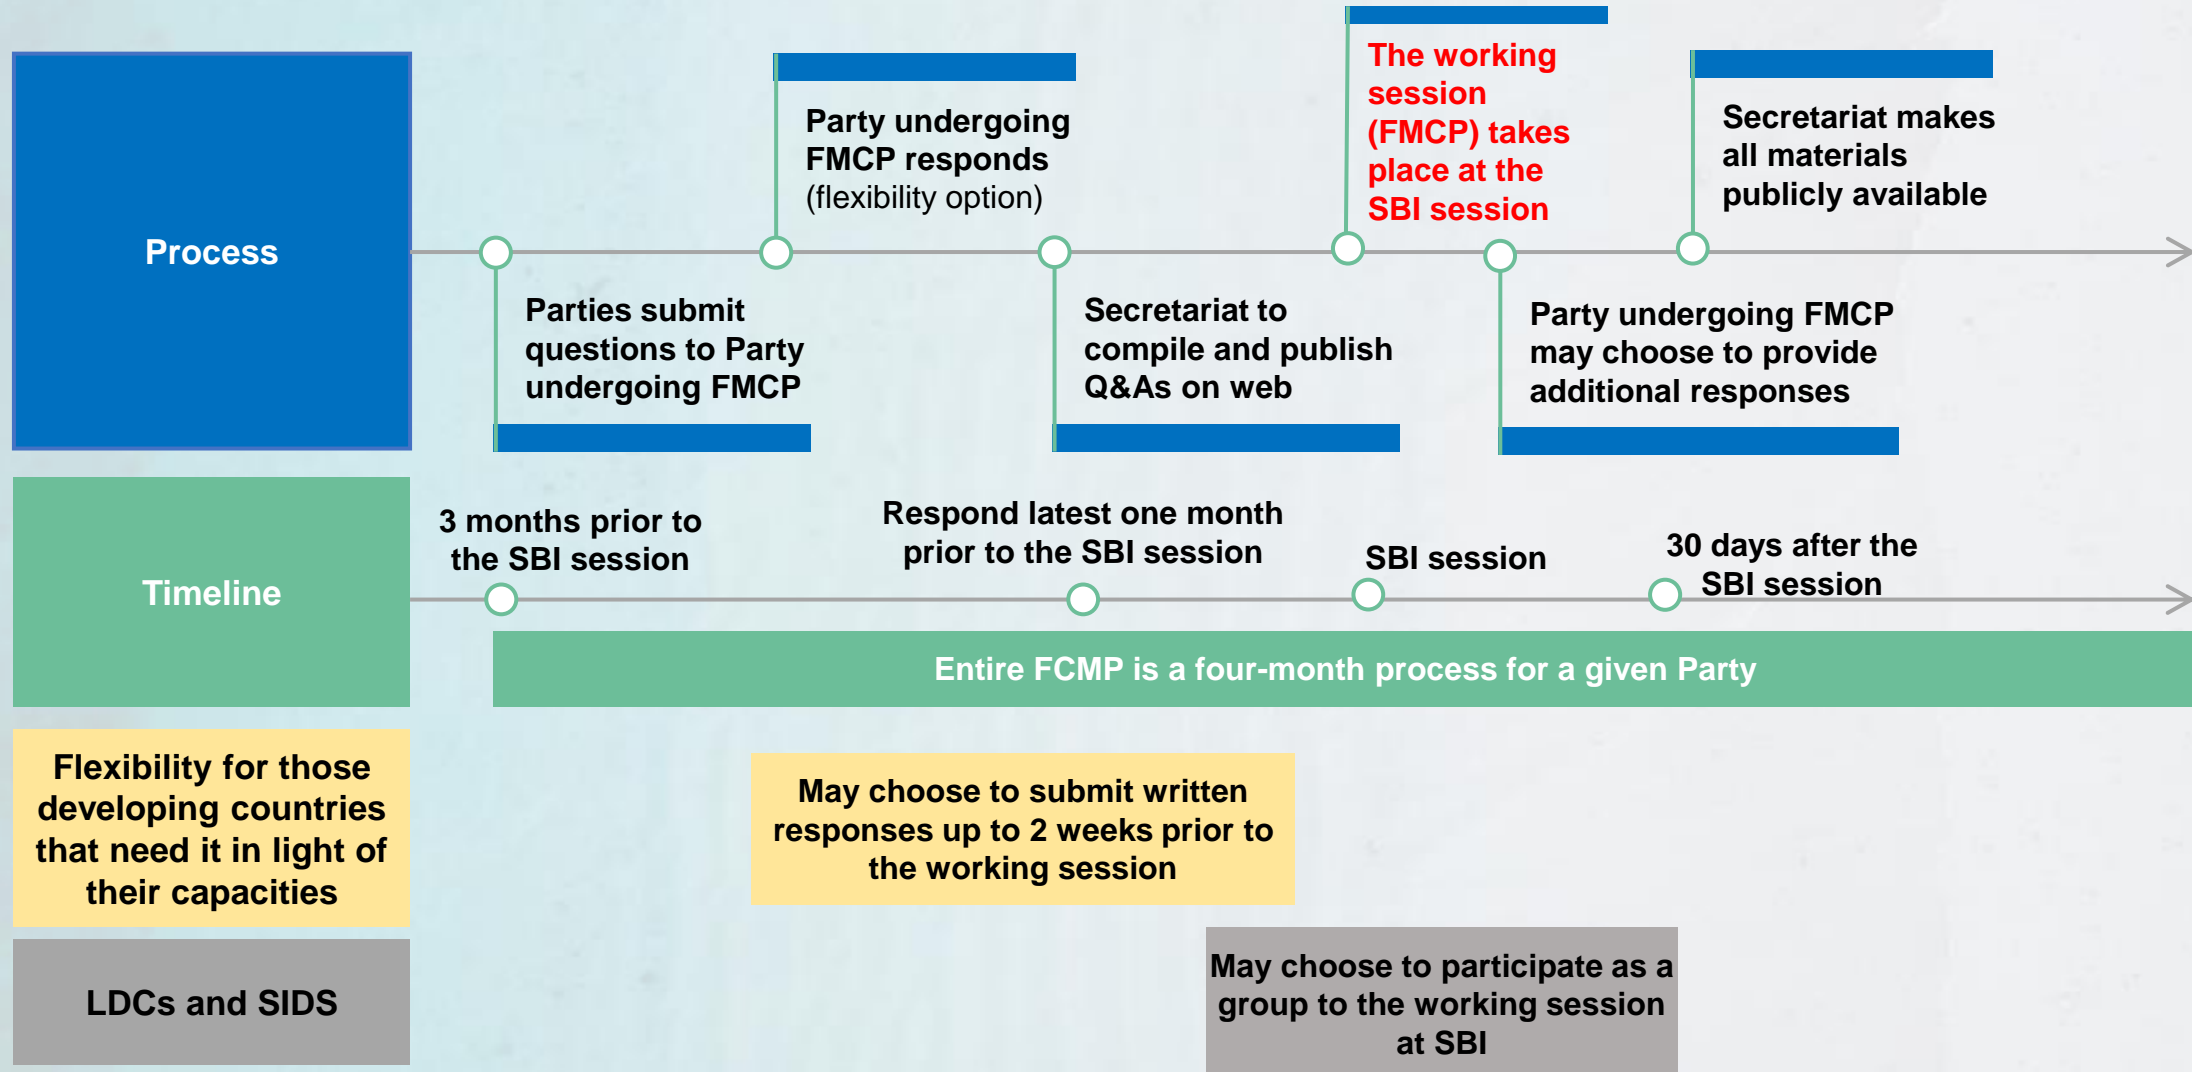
Process

Party undergoing FMCP responds (flexibility option)

The working session (FMCP) takes place at the SBI session

Secretariat makes all materials publicly available

Parties submit questions to Party undergoing FMCP

Secretariat to compile and publish Q&As on web

Party undergoing FMCP may choose to provide additional responses

Timeline

3 months prior to the SBI session

Respond latest one month prior to the SBI session

SBI session

30 days after the SBI session

Entire FCMP is a four-month process for a given Party

Flexibility for those developing countries that need it in light of their capacities

May choose to submit written responses up to 2 weeks prior to the working session

LDCs and SIDS

May choose to participate as a group to the working session at SBI